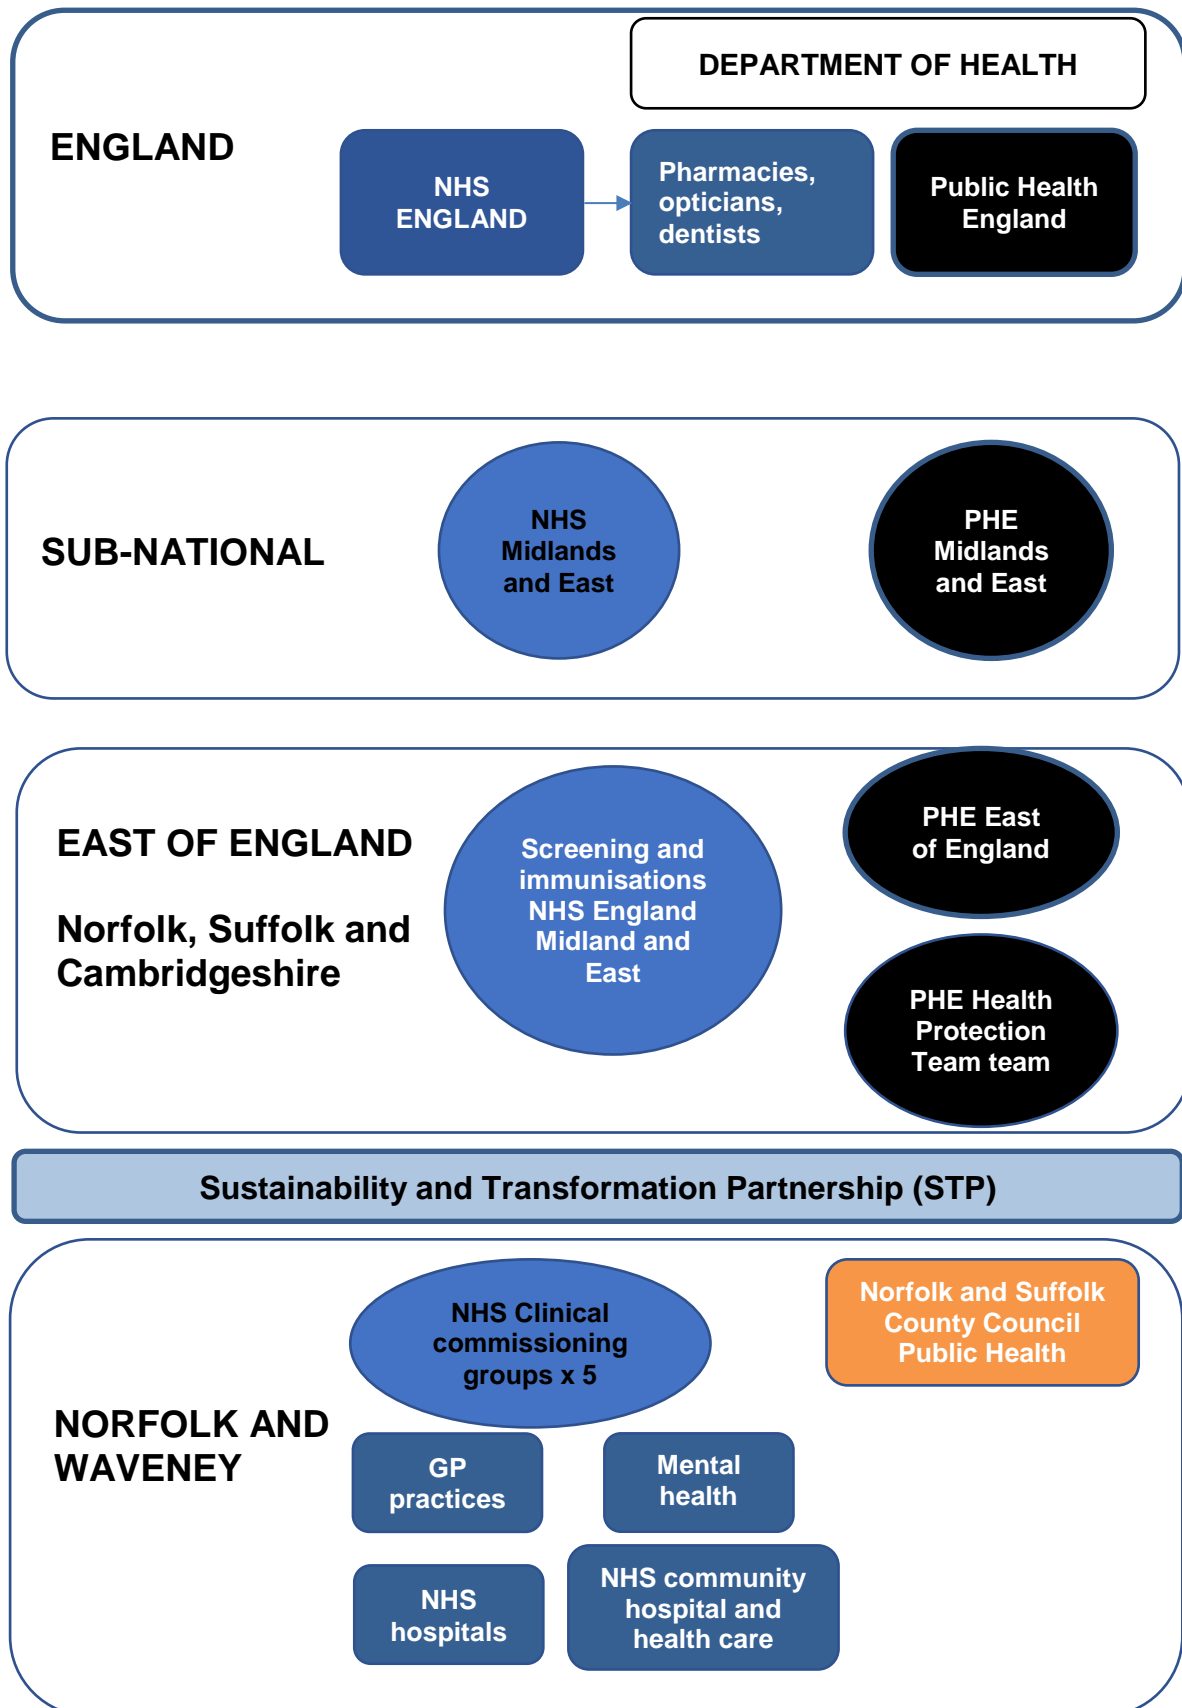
DEPARTMENT OF HEALTH

ENGLAND

NHS ENGLAND

Pharmacies, opticians, dentists

Public Health England

SUB-NATIONAL

NHS Midlands and East

PHE Midlands and East

EAST OF ENGLAND

Norfolk, Suffolk and Cambridgeshire

Screening and immunisations NHS England Midland and East

PHE East of England

PHE Health Protection Team team

Sustainability and Transformation Partnership (STP)

NHS Clinical commissioning groups x 5

Norfolk and Suffolk County Council Public Health

NORFOLK AND WAVENEY

GP practices

Mental health

NHS hospitals

NHS community hospital and health care